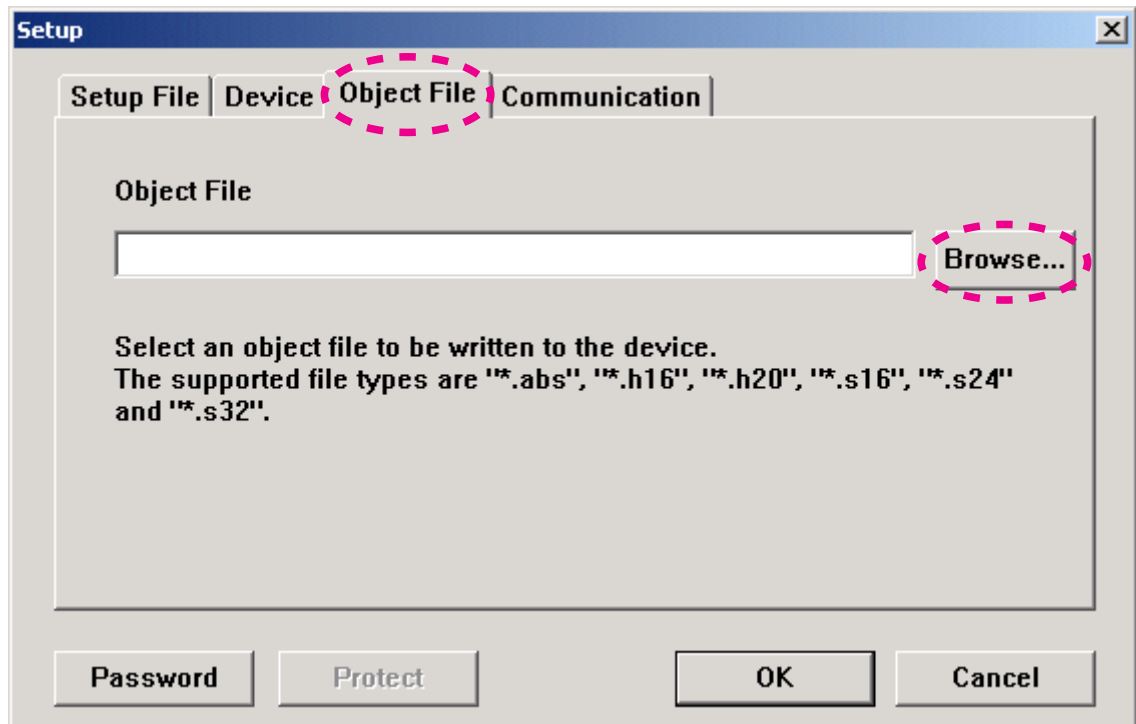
Setup

Setup File | Device | Object File | Communication

Object File

Browse...

Select an object file to be written to the device.
The supported file types are "*.abs", "*.h16", "*.h20", "*.s16", "*.s24" and "*.s32".

Password | Protect | OK | Cancel